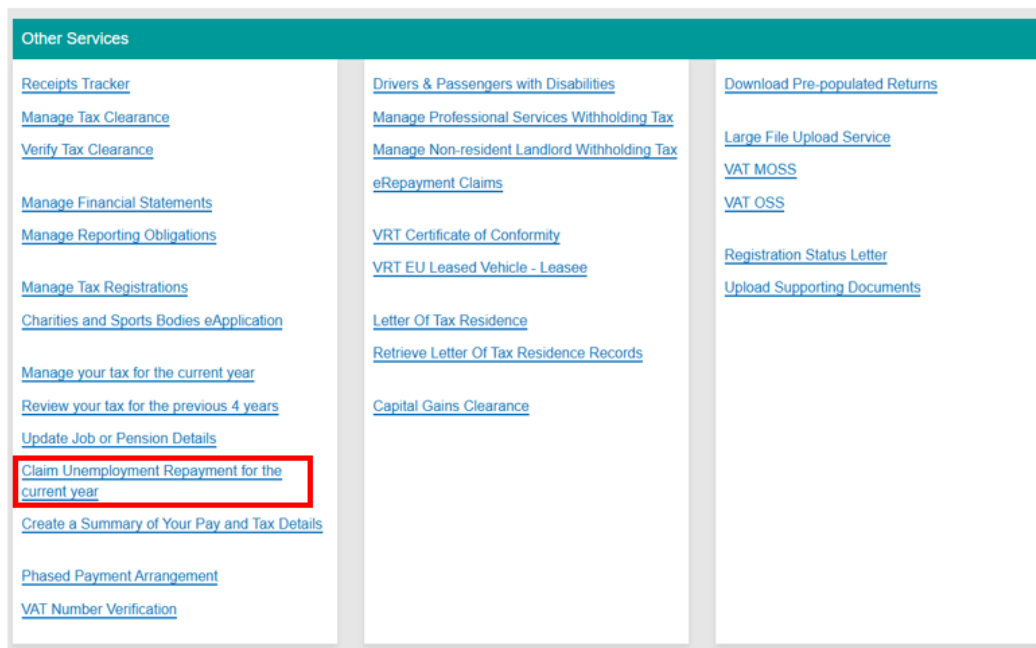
Other Services

Receipts Tracker
Manage Tax Clearance
Verify Tax Clearance

Manage Financial Statements
Manage Reporting Obligations

Manage Tax Registrations
Charities and Sports Bodies eApplication

Manage your tax for the current year
Review your tax for the previous 4 years
Update Job or Pension Details
Claim Unemployment Repayment for the current year
Create a Summary of Your Pay and Tax Details

Phased Payment Arrangement
VAT Number Verification

Drivers & Passengers with Disabilities
Manage Professional Services Withholding Tax
Manage Non-resident Landlord Withholding Tax
eRepayment Claims

VRT Certificate of Conformity
VRT EU Leased Vehicle - Leasee

Letter Of Tax Residence
Retrieve Letter Of Tax Residence Records

Capital Gains Clearance

Download Pre-populated Returns

Large File Upload Service
VAT MOSS
VAT OSS

Registration Status Letter
Upload Supporting Documents